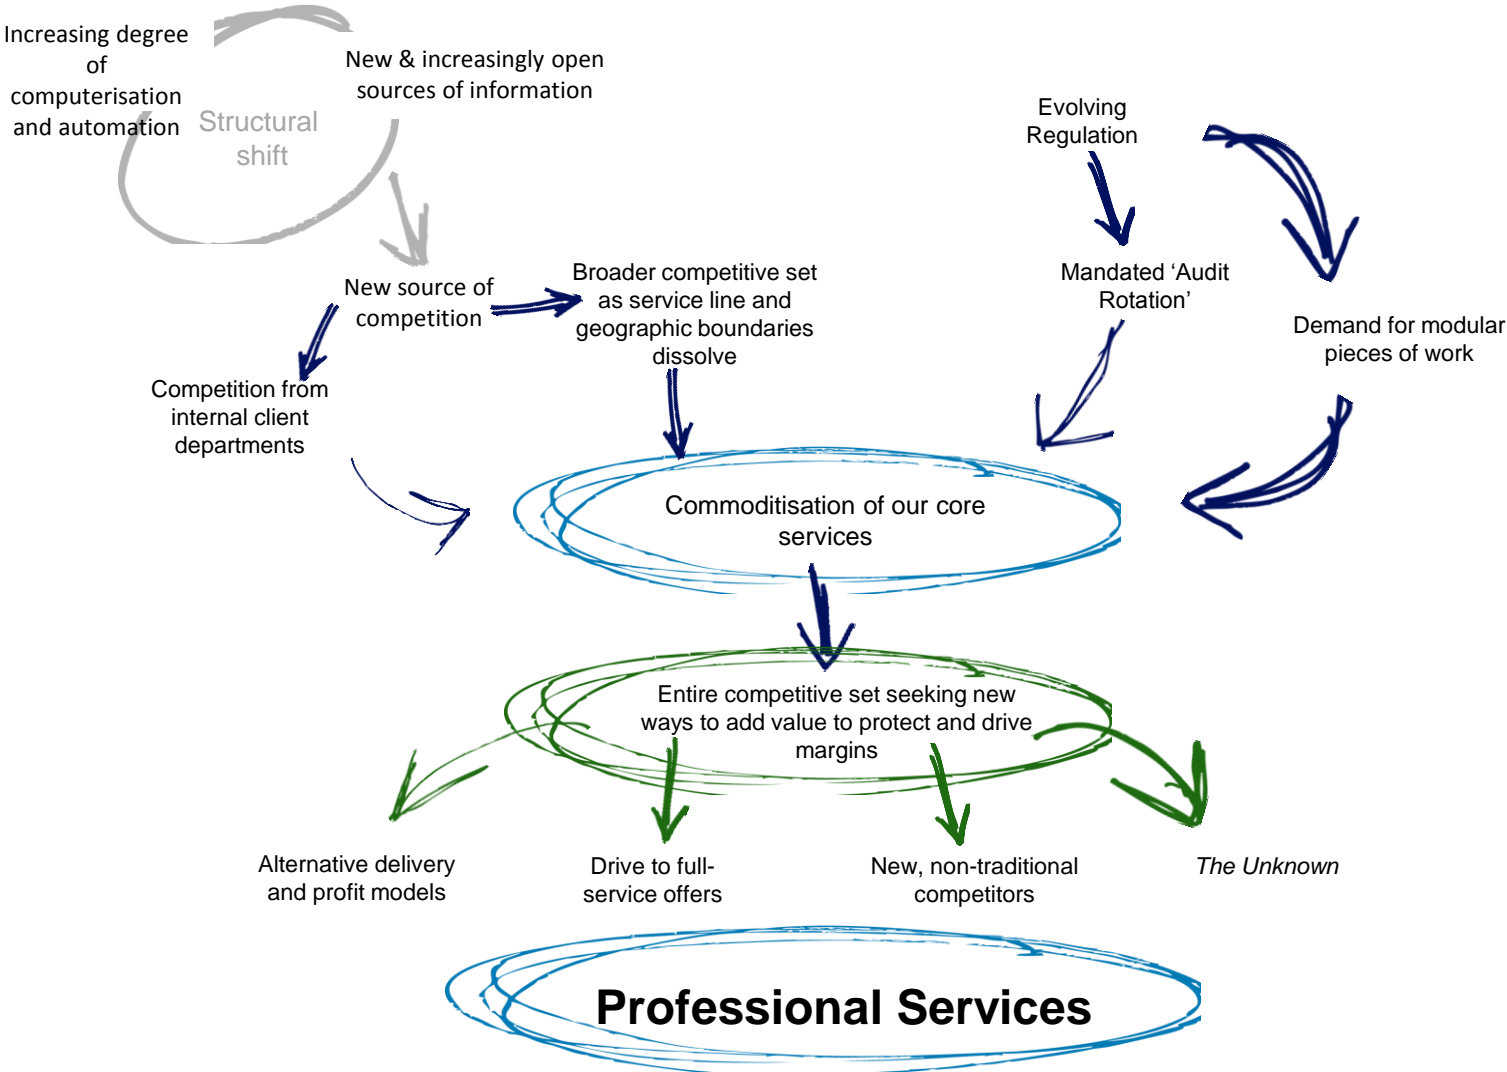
Increasing degree of computerisation and automation

Structural shift

New & increasingly open sources of information

Evolving Regulation

New source of competition

Broader competitive set as service line and geographic boundaries dissolve

Mandated 'Audit Rotation'

Demand for modular pieces of work

Competition from internal client departments

Commoditisation of our core services

Entire competitive set seeking new ways to add value to protect and drive margins

Alternative delivery and profit models

Drive to full-service offers

New, non-traditional competitors

The Unknown

Professional Services